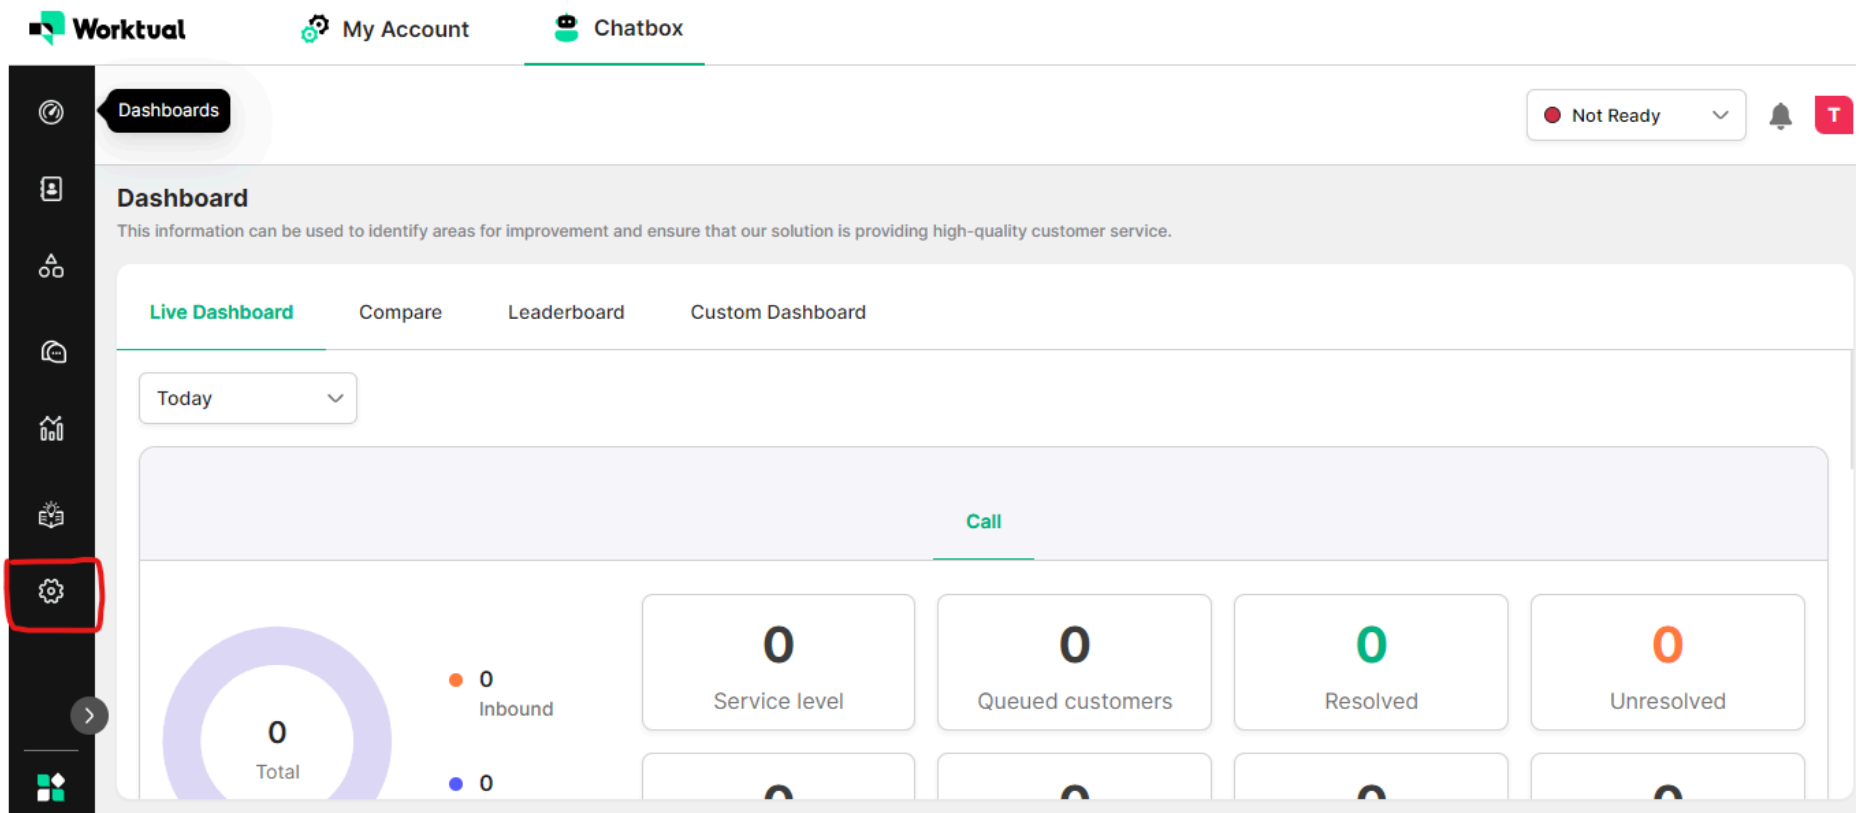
Worktual

My Account

Chatbox

Dashboards

Not Ready

T

Dashboard

This information can be used to identify areas for improvement and ensure that our solution is providing high-quality customer service.

Live Dashboard

Compare

Leaderboard

Custom Dashboard

Today

Call

0
Total

0
Inbound

0

0
Service level

0
Queued customers

0
Resolved

0
Unresolved

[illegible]

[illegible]

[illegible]

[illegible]